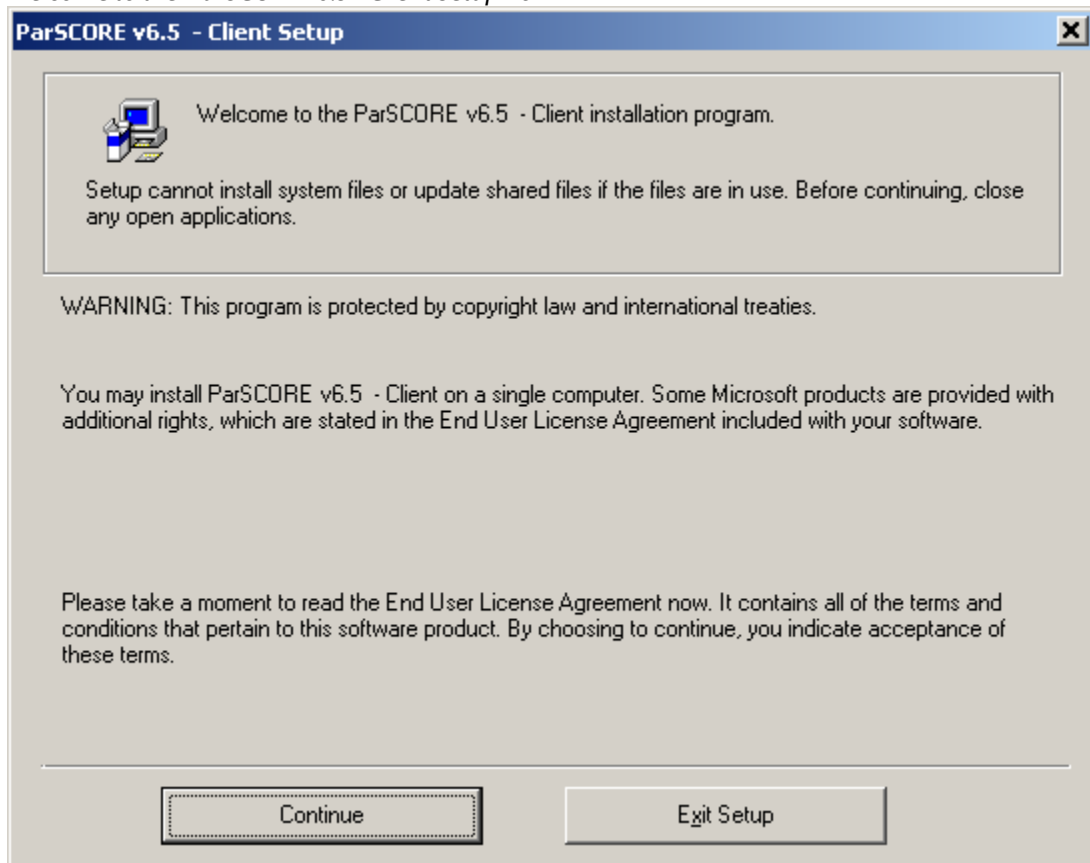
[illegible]

ParSCORE v6.5 - Client Setup

Welcome to the ParSCORE v6.5 - Client installation program.

Setup cannot install system files or update shared files if the files are in use. Before continuing, close any open applications.

WARNING: This program is protected by copyright law and international treaties.

You may install ParSCORE v6.5 - Client on a single computer. Some Microsoft products are provided with additional rights, which are stated in the End User License Agreement included with your software.

Please take a moment to read the End User License Agreement now. It contains all of the terms and conditions that pertain to this software product. By choosing to continue, you indicate acceptance of these terms.

Continue

Exit Setup